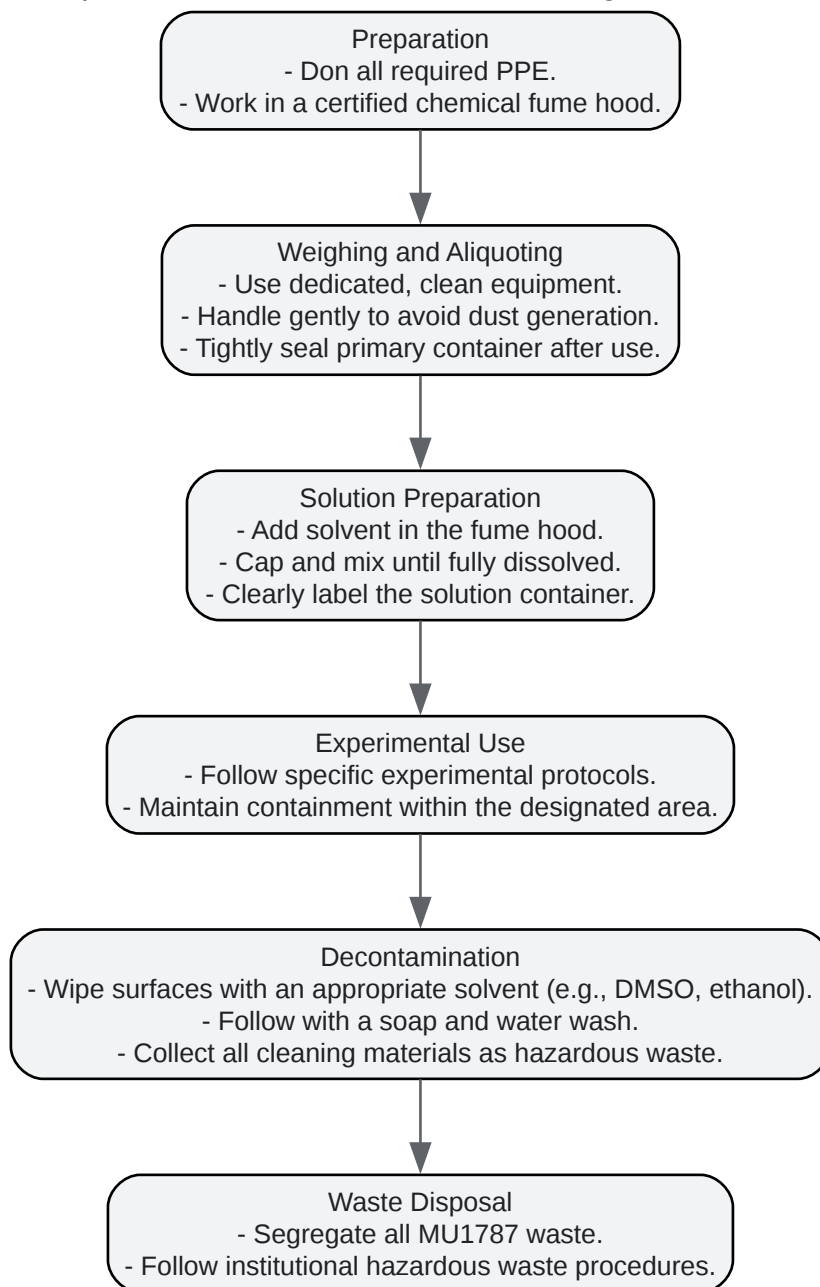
Preparation
- Don all required PPE.
- Work in a certified chemical fume hood.

Weighing and Aliquoting
- Use dedicated, clean equipment.
- Handle gently to avoid dust generation.
- Tightly seal primary container after use.

Solution Preparation
- Add solvent in the fume hood.
- Cap and mix until fully dissolved.
- Clearly label the solution container.

Experimental Use
- Follow specific experimental protocols.
- Maintain containment within the designated area.

Decontamination
- Wipe surfaces with an appropriate solvent (e.g., DMSO, ethanol).
- Follow with a soap and water wash.
- Collect all cleaning materials as hazardous waste.

Waste Disposal
- Segregate all MU1787 waste.
- Follow institutional hazardous waste procedures.